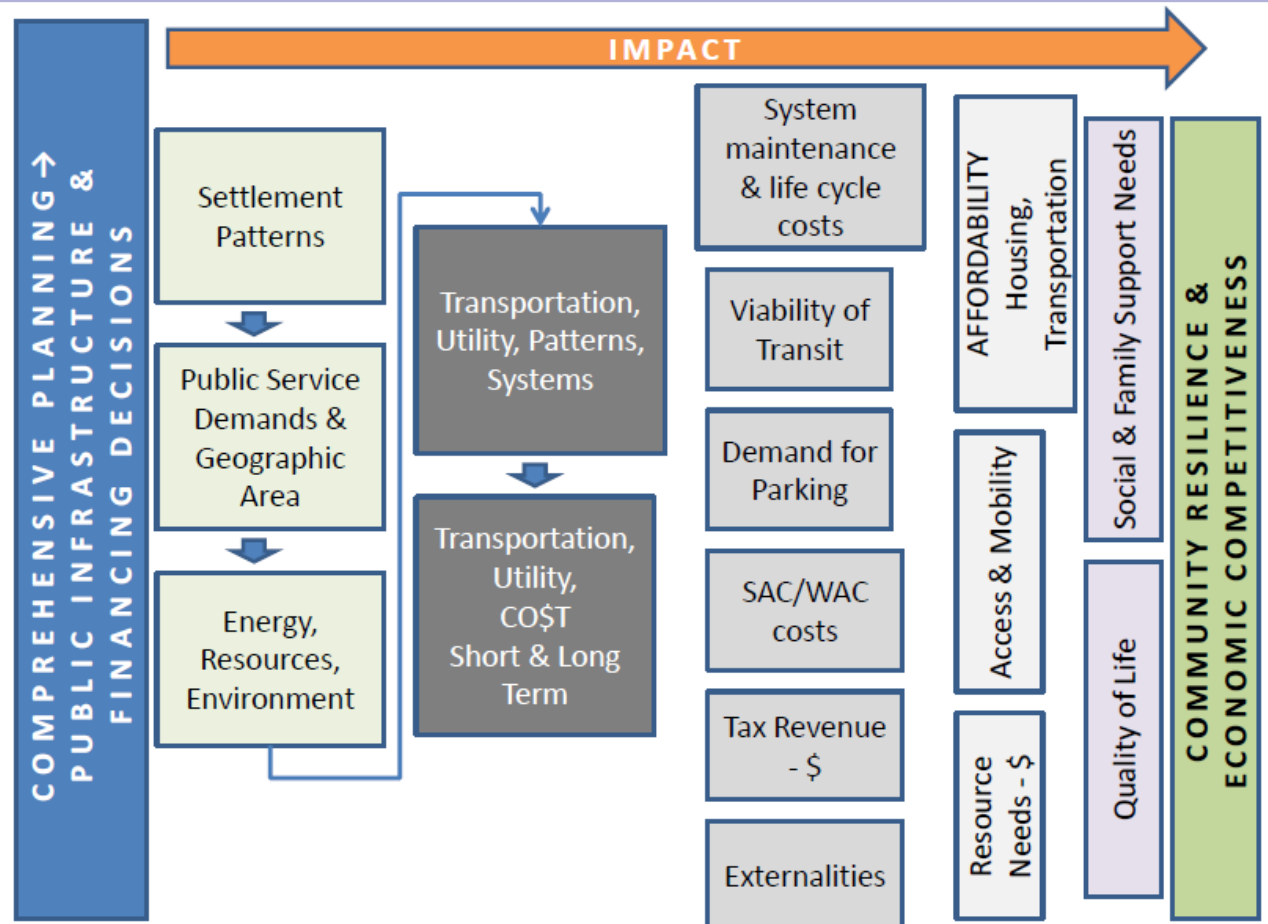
COMPREHENSIVE PLANNING→ PUBLIC INFRASTRUCTURE & FINANCING DECISIONS

IMPACT

Settlement Patterns

Public Service Demands & Geographic Area

Energy, Resources, Environment

Transportation, Utility, Patterns, Systems

Transportation, Utility, CO$T Short & Long Term

System maintenance & life cycle costs

Viability of Transit

Demand for Parking

SAC/WAC costs

Tax Revenue - $

Externalities

AFFORDABILITY Housing, Transportation

Access & Mobility

Resource Needs - $

Social & Family Support Needs

Quality of Life

COMMUNITY RESILIENCE & ECONOMIC COMPETITIVENESS